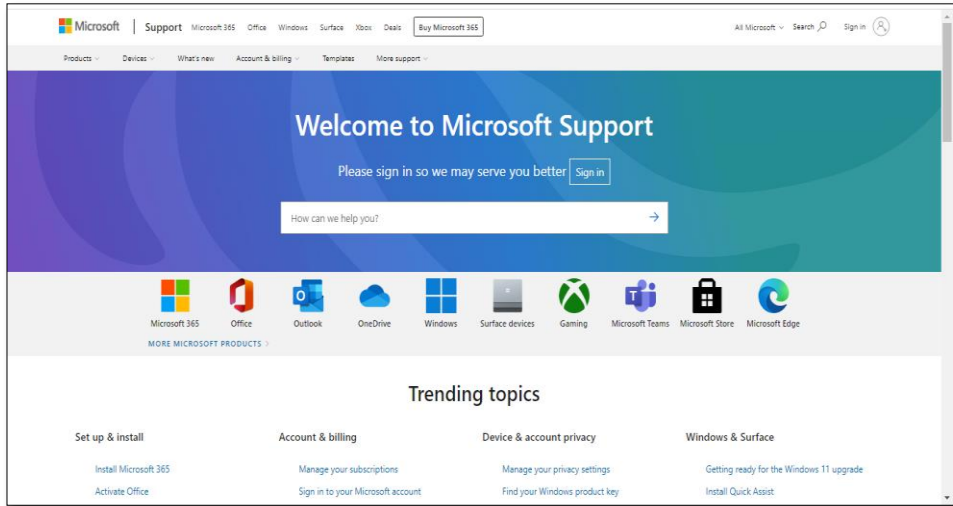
Microsoft | Support Microsoft 365 Office Windows Surface Xbox Deals Buy Microsoft 365 All Microsoft Search Sign in

Products Devices What's new Account & billing Templates More support

Welcome to Microsoft Support

Please sign in so we may serve you better Sign in

How can we help you?

Microsoft 365 Office Outlook OneDrive Windows Surface devices Gaming Microsoft Teams Microsoft Store Microsoft Edge

MORE MICROSOFT PRODUCTS >

Trending topics

| Set up & install | Account & billing | Device & account privacy | Windows & Surface |
|---|---|---|---|
| Install Microsoft 365 | Manage your subscriptions | Manage your privacy settings | Getting ready for the Windows 11 upgrade |
| Activate Office | Sign in to your Microsoft account | Find your Windows product key | Install Quick Assist |